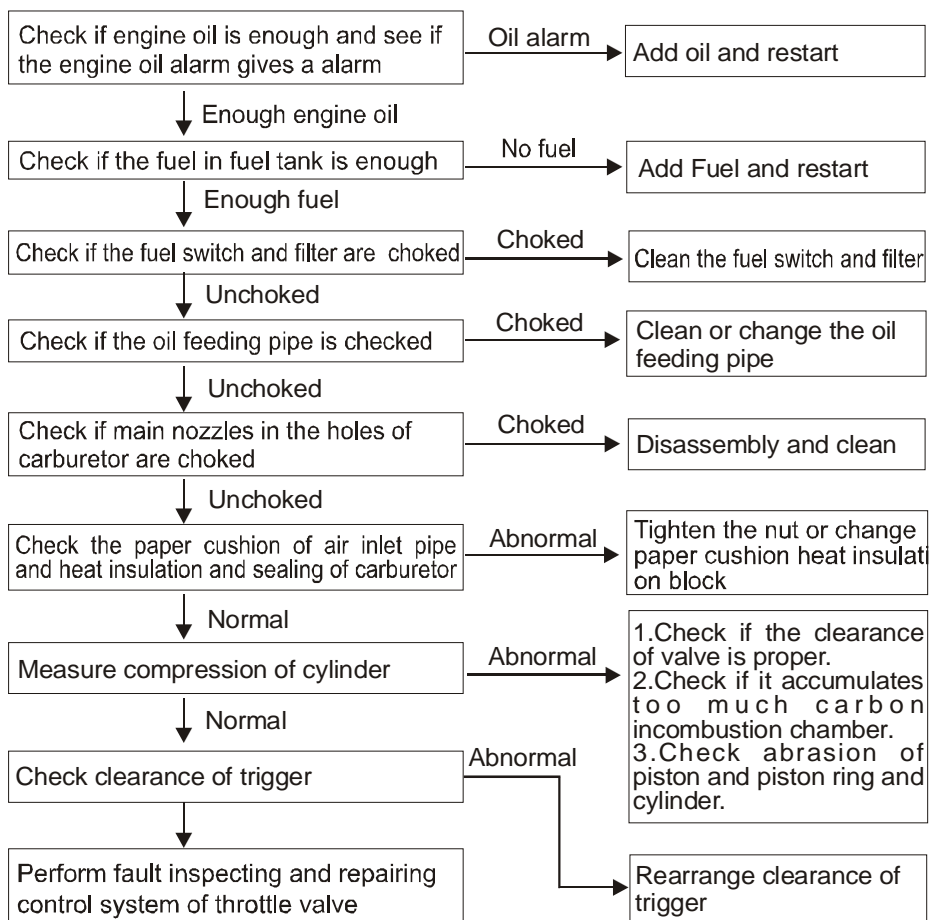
Check if engine oil is enough and see if the engine oil alarm gives a alarm

Oil alarm

Add oil and restart

Enough engine oil

Check if the fuel in fuel tank is enough

No fuel

Add Fuel and restart

Enough fuel

Check if the fuel switch and filter are choked

Choked

Clean the fuel switch and filter

Unchoked

Check if the oil feeding pipe is checked

Choked

Clean or change the oil feeding pipe

Unchoked

Check if main nozzles in the holes of carburetor are choked

Choked

Disassembly and clean

Unchoked

Check the paper cushion of air inlet pipe and heat insulation and sealing of carburetor

Abnormal

Tighten the nut or change paper cushion heat insulati on block

Normal

Measure compression of cylinder

Abnormal

1.Check if the clearance of valve is proper.
2.Check if it accumulates too much carbon incombustion chamber.
3.Check abrasion of piston and piston ring and cylinder.

Normal

Check clearance of trigger

Abnormal

Perform fault inspecting and repairing control system of throttle valve

Rearrange clearance of trigger